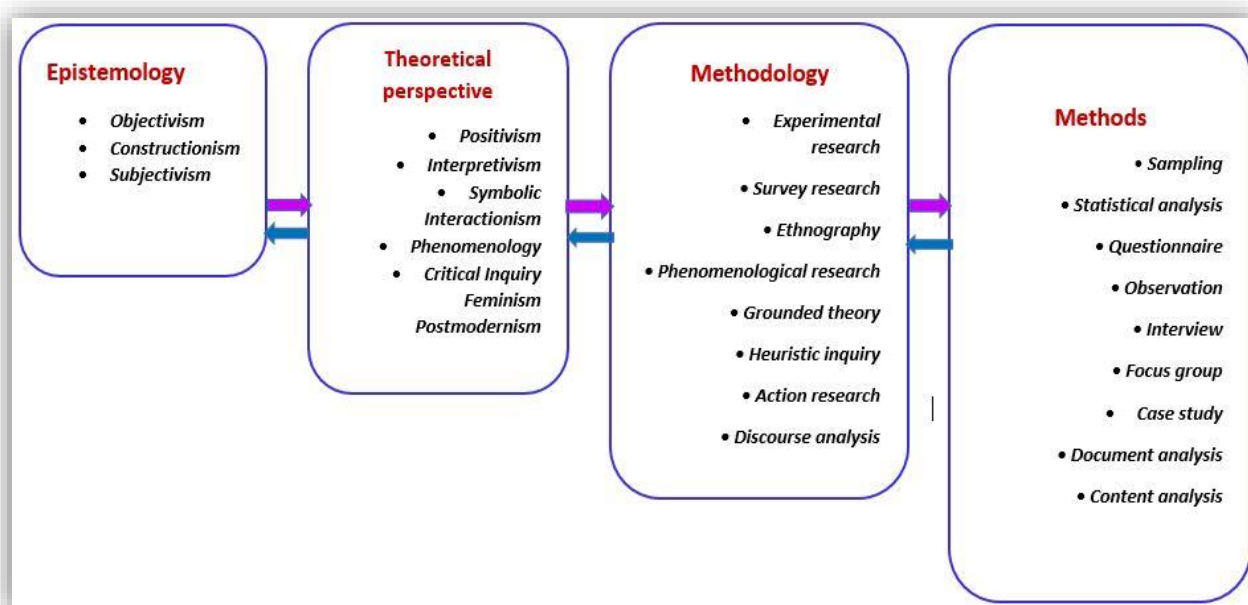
Epistemology

- Objectivism
- Constructionism
- Subjectivism

Theoretical perspective

- Positivism
- Interpretivism
- Symbolic Interactionism
- Phenomenology
- Critical Inquiry Feminism Postmodernism

Methodology

- Experimental research
- Survey research
- Ethnography
- Phenomenological research
- Grounded theory
- Heuristic inquiry
- Action research
- Discourse analysis

Methods

- Sampling
- Statistical analysis
- Questionnaire
- Observation
- Interview
- Focus group
- Case study
- Document analysis
- Content analysis